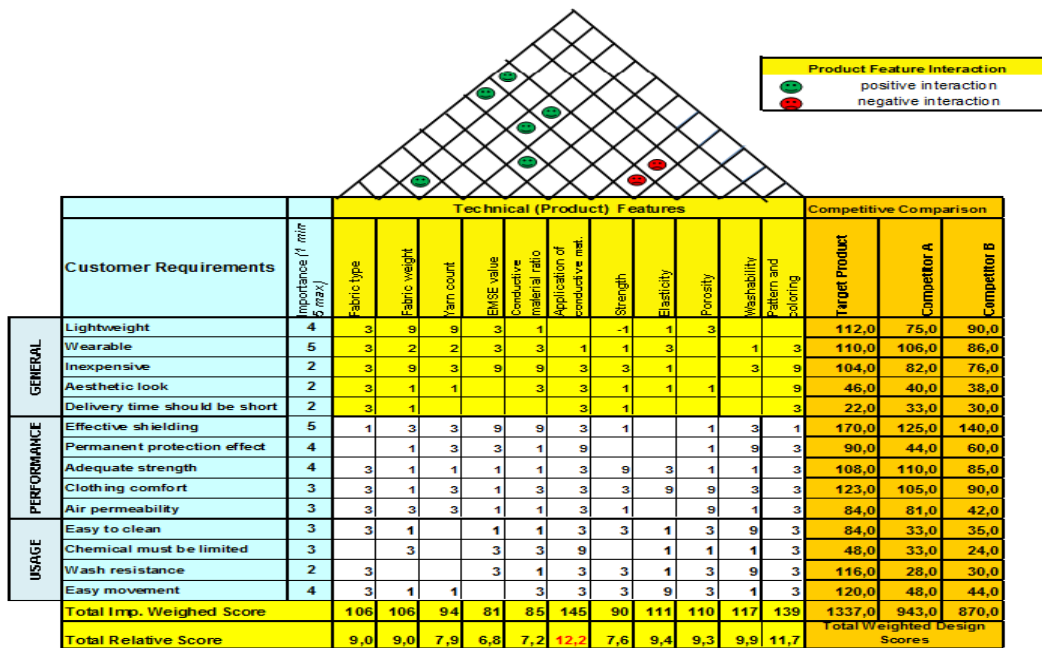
Product Feature Interaction
positive interaction
negative interaction

| | Customer Requirements | Importance (1 min 5 max) | Fabric type | Fabric weight | Yarn count | EMSE value | Conductive material ratio | Application of conductive mat. | Strength | Elasticity | Porosity | Washability | Pattern and coloring | Target Product | Competitor A | Competitor B |
|---|---|---|---|---|---|---|---|---|---|---|---|---|---|---|---|---|
| | | | Technical (Product) Features | | | | | | | | | | | Competitive Comparison | | |
| GENERAL | Lightweight | 4 | 3 | 9 | 9 | 3 | 1 | | -1 | 1 | 3 | | | 112,0 | 75,0 | 90,0 |
| | Wearable | 5 | 3 | 2 | 2 | 3 | 3 | 1 | 1 | 3 | | 1 | 3 | 110,0 | 106,0 | 86,0 |
| | Inexpensive | 2 | 3 | 9 | 3 | 9 | 9 | 3 | 3 | 1 | | 3 | 9 | 104,0 | 82,0 | 76,0 |
| | Aesthetic look | 2 | 3 | 1 | 1 | | 3 | 3 | 1 | 1 | 1 | | 9 | 46,0 | 40,0 | 38,0 |
| | Delivery time should be short | 2 | 3 | 1 | | | | 3 | 1 | | | | 3 | 22,0 | 33,0 | 30,0 |
| PERFORMANCE | Effective shielding | 5 | 1 | 3 | 3 | 9 | 9 | 3 | 1 | | 1 | 3 | 1 | 170,0 | 125,0 | 140,0 |
| | Permanent protection effect | 4 | | 1 | 3 | 3 | 1 | 9 | | | 1 | 9 | 3 | 90,0 | 44,0 | 60,0 |
| | Adequate strength | 4 | 3 | 1 | 1 | 1 | 1 | 3 | 9 | 3 | 1 | 1 | 3 | 108,0 | 110,0 | 85,0 |
| | Clothing comfort | 3 | 3 | 1 | 3 | 1 | 3 | 3 | 3 | 9 | 9 | 3 | 3 | 123,0 | 105,0 | 90,0 |
| | Air permeability | 3 | 3 | 3 | 3 | 1 | 1 | 3 | 1 | | 9 | 1 | 3 | 84,0 | 81,0 | 42,0 |
| USAGE | Easy to clean | 3 | 3 | 1 | | 1 | 1 | 3 | 3 | 1 | 3 | 9 | 3 | 84,0 | 33,0 | 35,0 |
| | Chemical must be limited | 3 | | 3 | | 3 | 3 | 9 | | 1 | 1 | 1 | 3 | 48,0 | 33,0 | 24,0 |
| | Wash resistance | 2 | 3 | | | 3 | 1 | 3 | 3 | 1 | 3 | 9 | 3 | 116,0 | 28,0 | 30,0 |
| | Easy movement | 4 | 3 | 1 | 1 | | 3 | 3 | 3 | 9 | 3 | 1 | 3 | 120,0 | 48,0 | 44,0 |
| | Total Imp. Weighed Score | | 106 | 106 | 94 | 81 | 85 | 145 | 90 | 111 | 110 | 117 | 139 | 1337,0 | 943,0 | 870,0 |
| | Total Relative Score | | 9,0 | 9,0 | 7,9 | 6,8 | 7,2 | 12,2 | 7,6 | 9,4 | 9,3 | 9,9 | 11,7 | Total Weighted Design Scores | | |